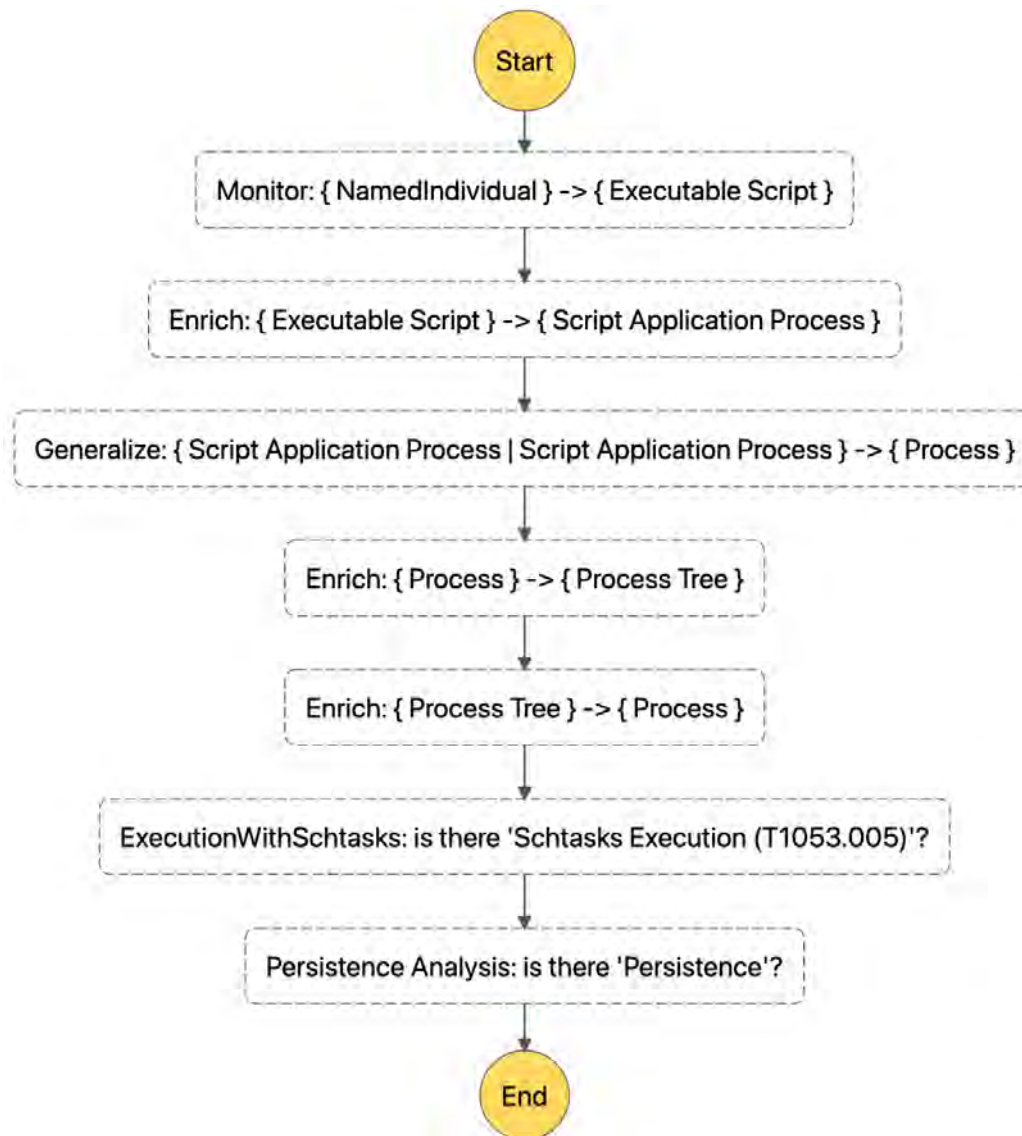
Start

Monitor: { NamedIndividual } -> { Executable Script }

Enrich: { Executable Script } -> { Script Application Process }

Generalize: { Script Application Process | Script Application Process } -> { Process }

Enrich: { Process } -> { Process Tree }

Enrich: { Process Tree } -> { Process }

ExecutionWithSchtasks: is there 'Schtasks Execution (T1053.005)'?

Persistence Analysis: is there 'Persistence'?

End